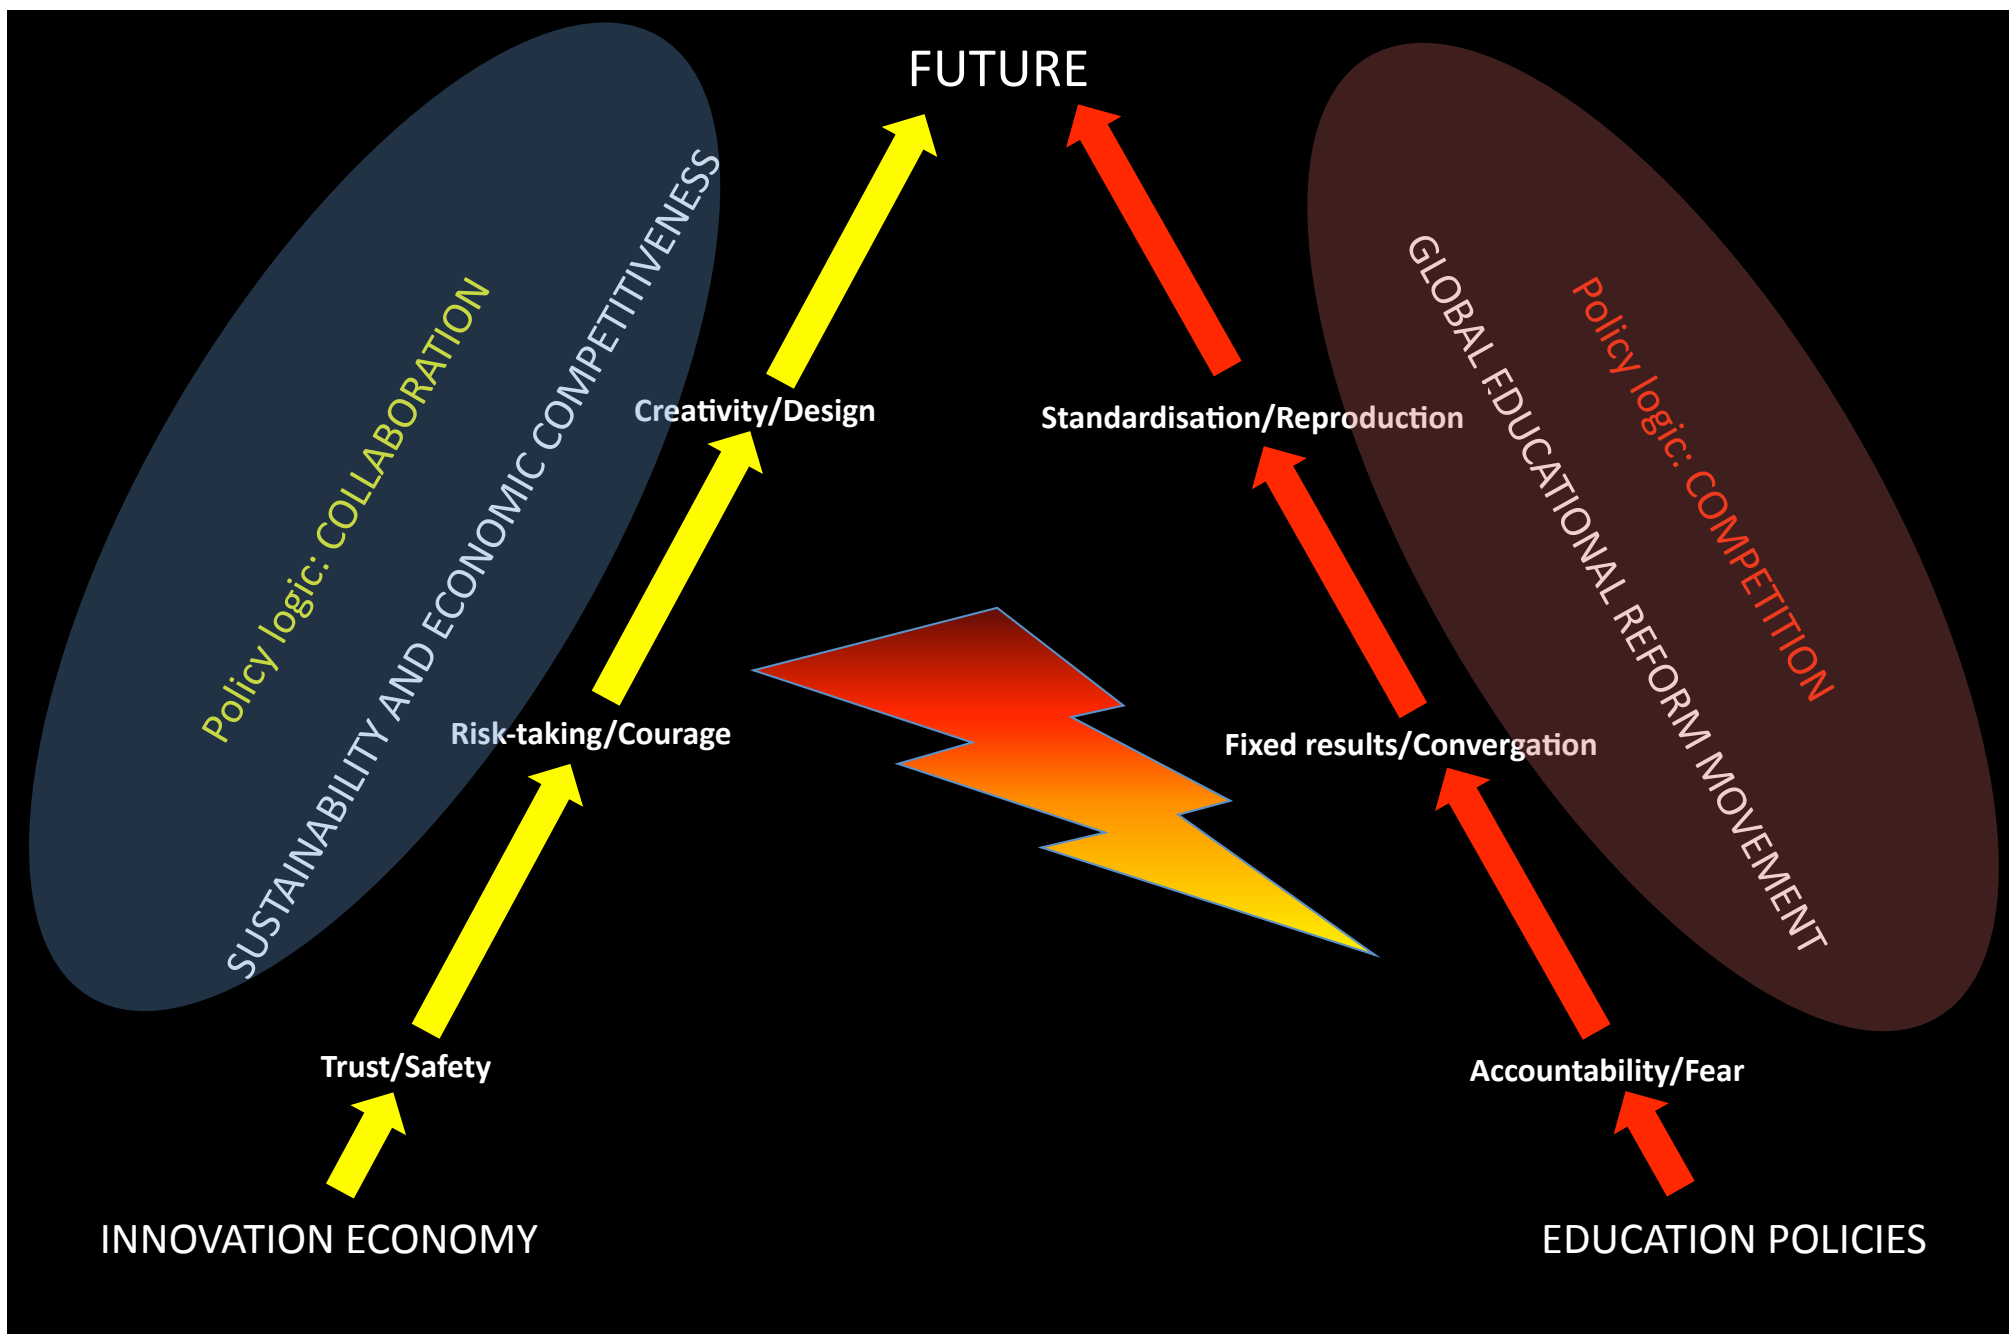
FUTURE

Policy logic: COLLABORATION

SUSTAINABILITY AND ECONOMIC COMPETITIVENESS

Creativity/Design

Risk-taking/Courage

Trust/Safety

INNOVATION ECONOMY

Standardisation/Reproduction

Fixed results/Convergation

Accountability/Fear

EDUCATION POLICIES

GLOBAL EDUCATIONAL REFORM MOVEMENT

Policy logic: COMPETITION